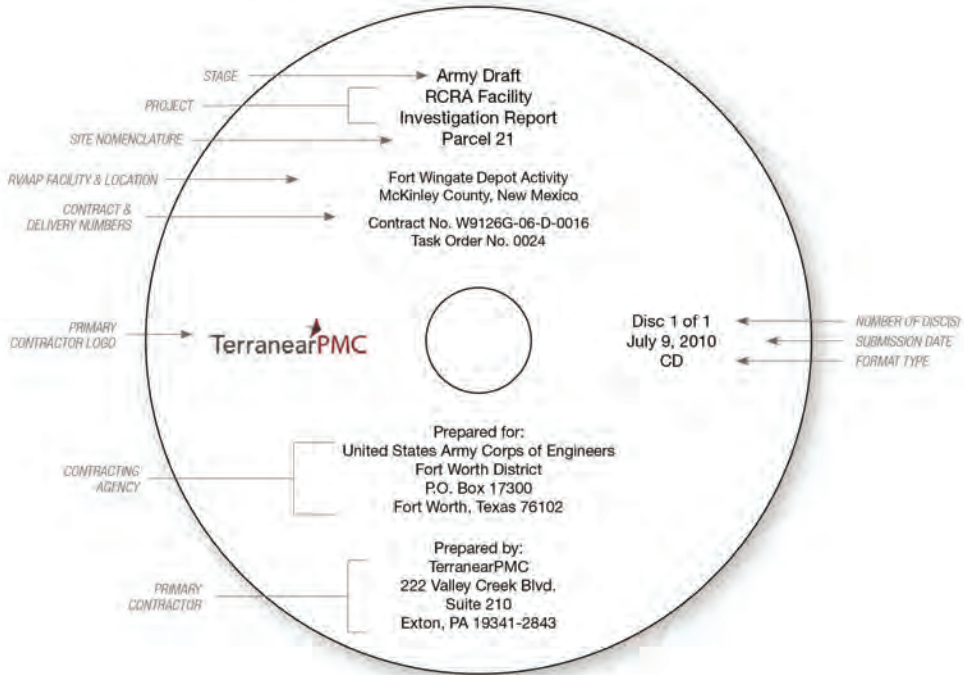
STAGE
PROJECT
SITE NOMENCLATURE

Army Draft
RCRA Facility
Investigation Report
Parcel 21

RVAAP FACILITY & LOCATION

Fort Wingate Depot Activity
McKinley County, New Mexico

CONTRACT & DELIVERY NUMBERS

Contract No. W9126G-06-D-0016
Task Order No. 0024

PRIMARY CONTRACTOR LOGO

TerranearPMC

Disc 1 of 1
July 9, 2010
CD

NUMBER OF DISC(S)
SUBMISSION DATE
FORMAT TYPE

CONTRACTING AGENCY

Prepared for:
United States Army Corps of Engineers
Fort Worth District
P.O. Box 17300
Fort Worth, Texas 76102

PRIMARY CONTRACTOR

Prepared by:
TerranearPMC
222 Valley Creek Blvd.
Suite 210
Exton, PA 19341-2843